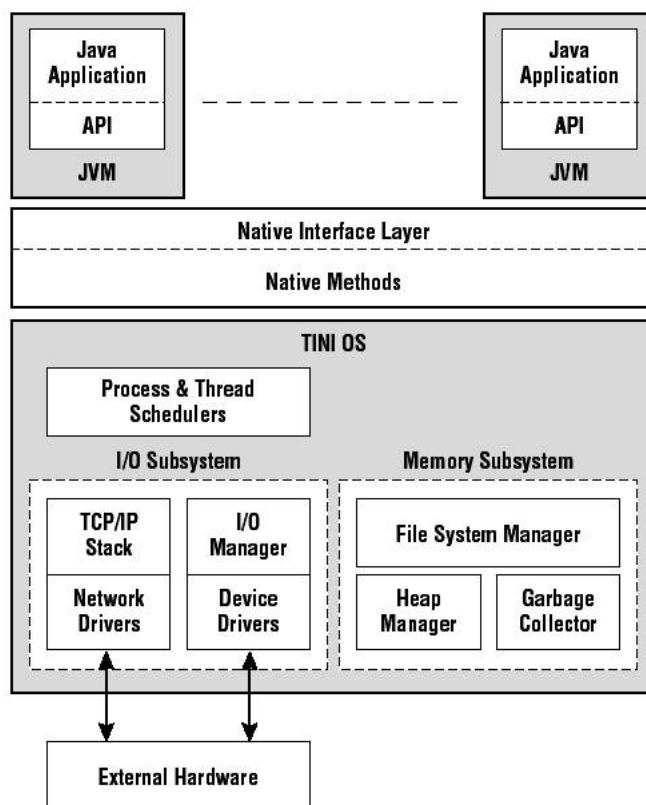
Java Application

API

JVM

Java Application

API

JVM

Native Interface Layer

Native Methods

TINI OS

Process & Thread Schedulers

I/O Subsystem

Memory Subsystem

TCP/IP Stack

Network Drivers

I/O Manager

Device Drivers

File System Manager

Heap Manager

Garbage Collector

External Hardware